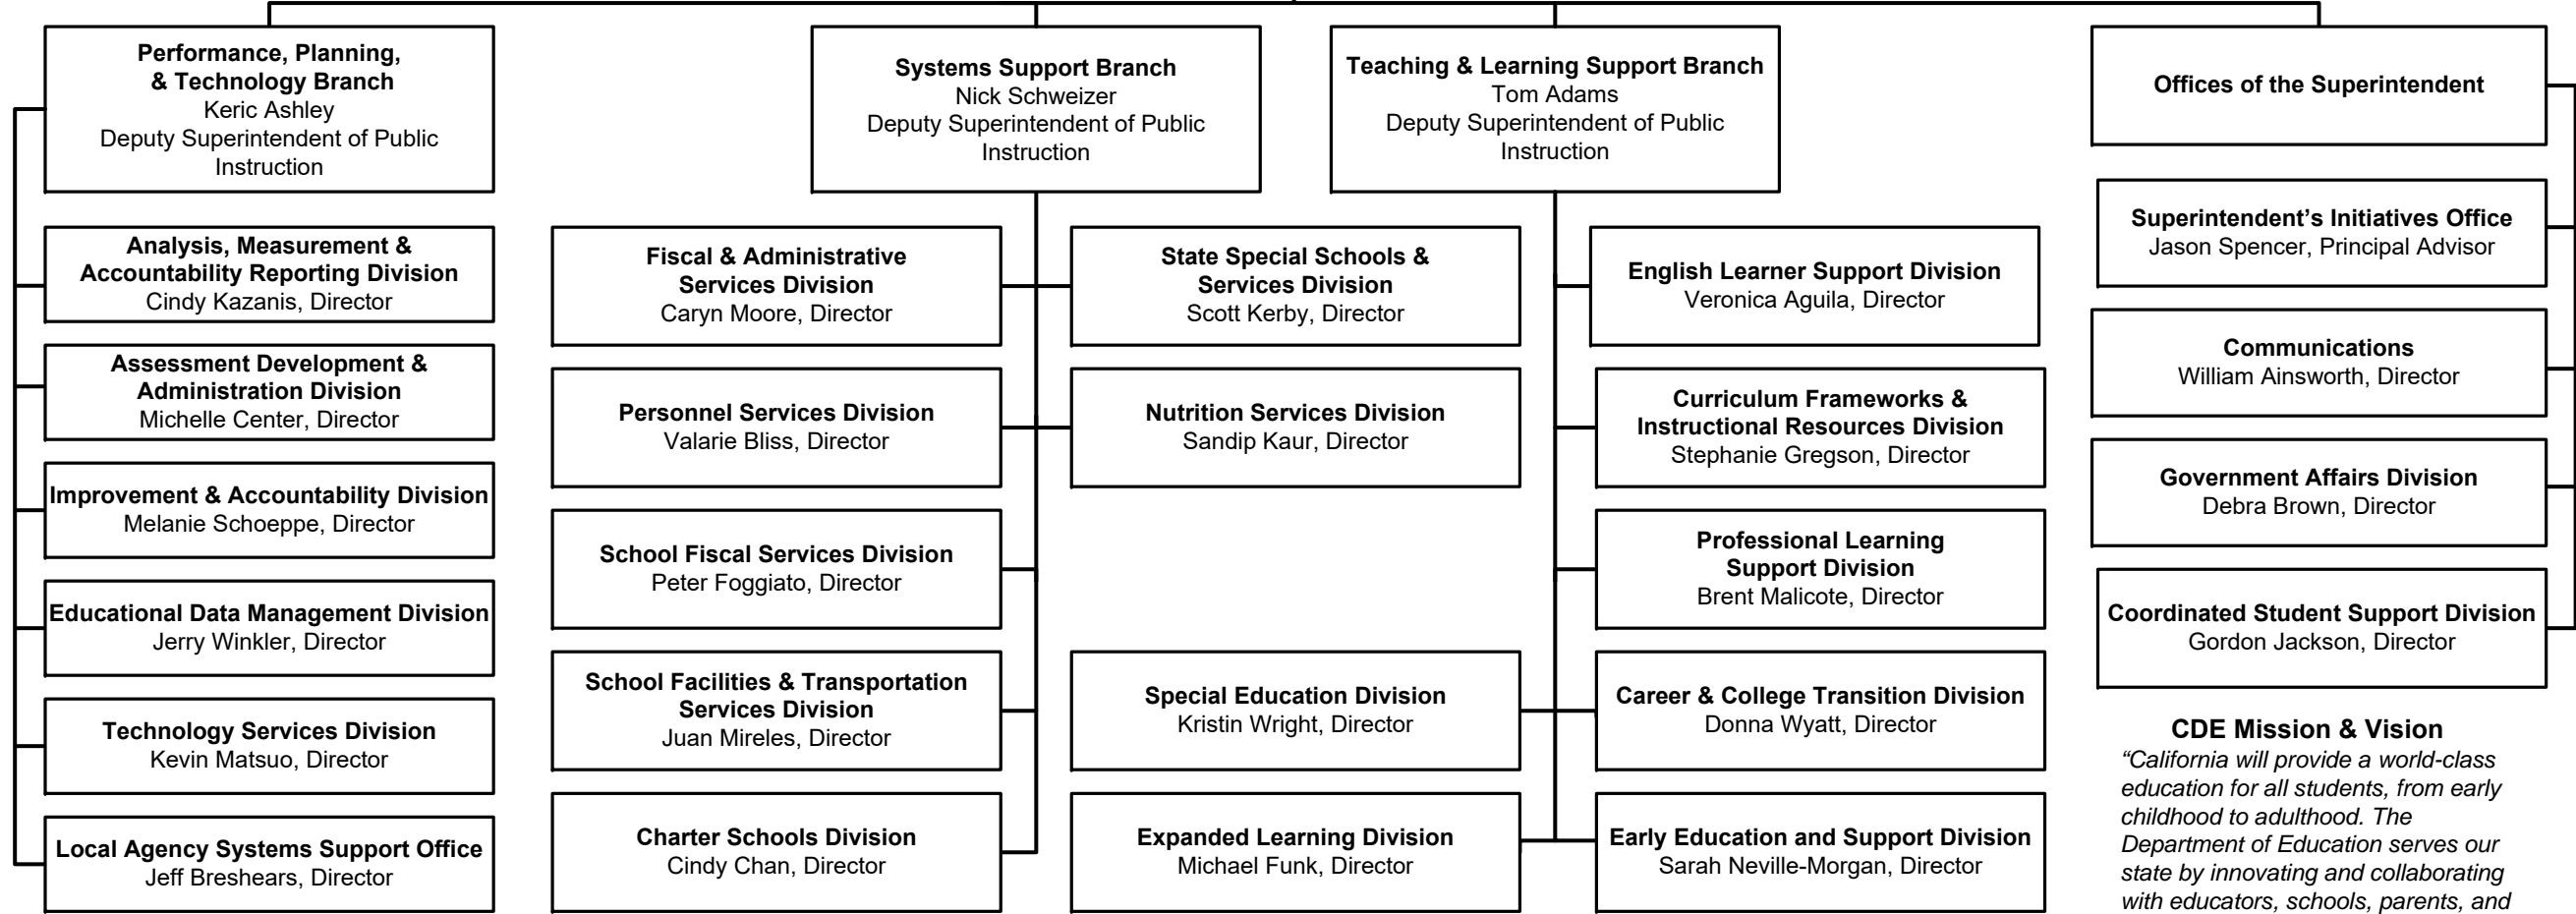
Performance, Planning, & Technology Branch
Keric Ashley
Deputy Superintendent of Public Instruction

Analysis, Measurement & Accountability Reporting Division
Cindy Kazanis, Director

Assessment Development & Administration Division
Michelle Center, Director

Improvement & Accountability Division
Melanie Schoeppe, Director

Educational Data Management Division
Jerry Winkler, Director

Technology Services Division
Kevin Matsuo, Director

Local Agency Systems Support Office
Jeff Breshears, Director

Systems Support Branch
Nick Schweizer
Deputy Superintendent of Public Instruction

Fiscal & Administrative Services Division
Caryn Moore, Director

Personnel Services Division
Valarie Bliss, Director

School Fiscal Services Division
Peter Foggiato, Director

School Facilities & Transportation Services Division
Juan Mireles, Director

Charter Schools Division
Cindy Chan, Director

State Special Schools & Services Division
Scott Kerby, Director

Nutrition Services Division
Sandip Kaur, Director

Special Education Division
Kristin Wright, Director

Expanded Learning Division
Michael Funk, Director

Teaching & Learning Support Branch
Tom Adams
Deputy Superintendent of Public Instruction

English Learner Support Division
Veronica Aguila, Director

Curriculum Frameworks & Instructional Resources Division
Stephanie Gregson, Director

Professional Learning Support Division
Brent Malicote, Director

Career & College Transition Division
Donna Wyatt, Director

Early Education and Support Division
Sarah Neville-Morgan, Director

Offices of the Superintendent

Superintendent's Initiatives Office
Jason Spencer, Principal Advisor

Communications
William Ainsworth, Director

Government Affairs Division
Debra Brown, Director

Coordinated Student Support Division
Gordon Jackson, Director

CDE Mission & Vision
"California will provide a world-class education for all students, from early childhood to adulthood. The Department of Education serves our state by innovating and collaborating with educators, schools, parents, and